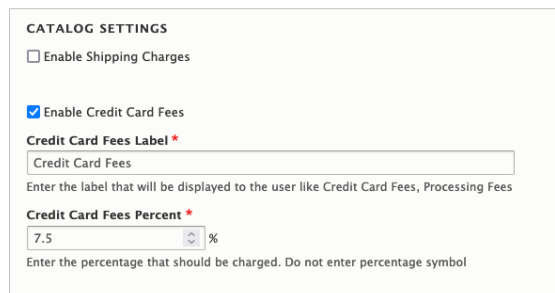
CATALOG SETTINGS

Enable Shipping Charges

Enable Credit Card Fees

Credit Card Fees Label *

Credit Card Fees

Enter the label that will be displayed to the user like Credit Card Fees, Processing Fees

Credit Card Fees Percent *

7.5 %

Enter the percentage that should be charged. Do not enter percentage symbol